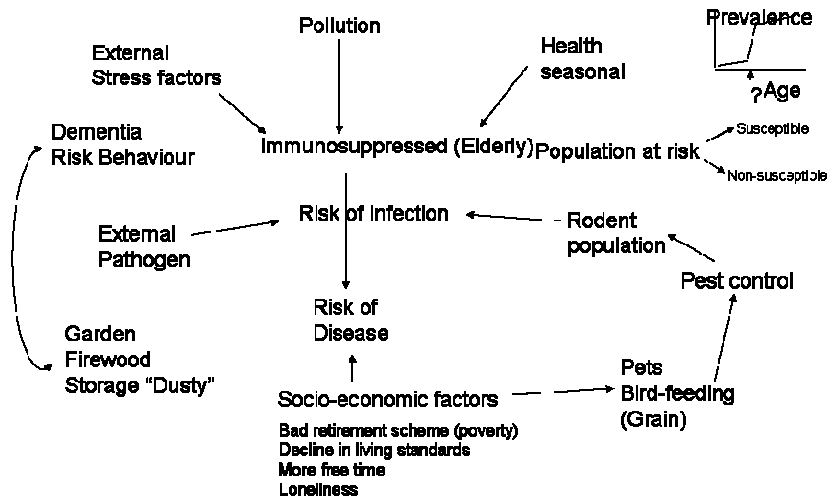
Pollution

External
Stress factors

Health
seasonal

Prevalence

?Age

Dementia
Risk Behaviour

Immunosuppressed (Elderly)

Population at risk

Susceptible

Non-susceptible

Risk of infection

Rodent
population

External
Pathogen

Pest control

Risk of
Disease

Garden
Firewood
Storage "Dusty"

Pets
Bird-feeding
(Grain)

Socio-economic factors

Bad retirement scheme (poverty)
Decline in living standards
More free time
Loneliness